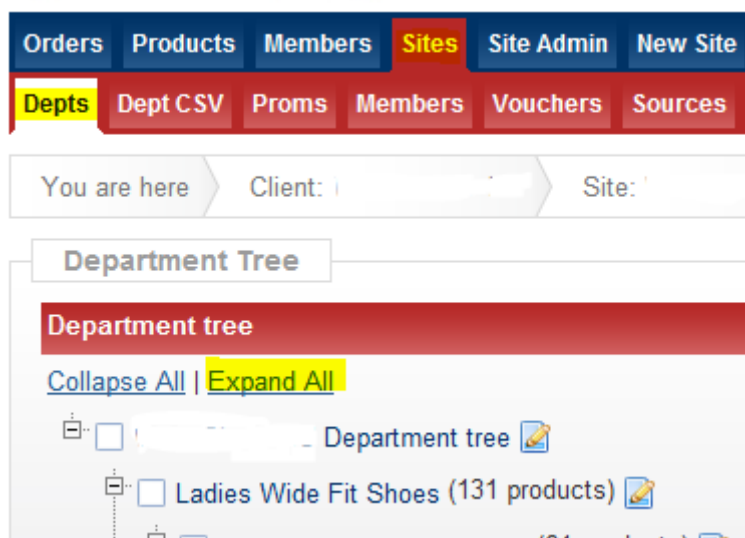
Orders Products Members Sites Site Admin New Site

Depts Dept CSV Proms Members Vouchers Sources

You are here Client: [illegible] Site: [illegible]

Department Tree

Department tree

Collapse All | Expand All

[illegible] Department tree

Ladies Wide Fit Shoes (131 products)

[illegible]